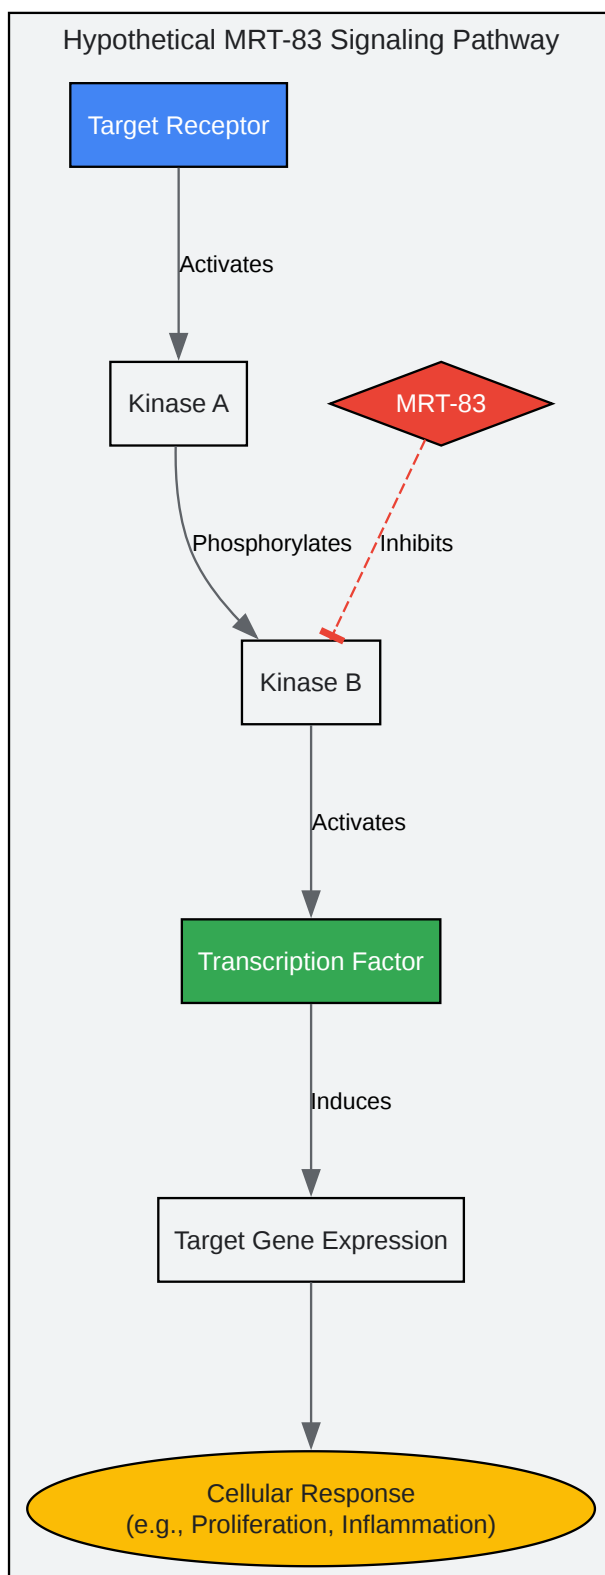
Hypothetical MRT-83 Signaling Pathway

Target Receptor

Activates

Kinase A

MRT-83

Phosphorylates

Inhibits

Kinase B

Activates

Transcription Factor

Induces

Target Gene Expression

Cellular Response
(e.g., Proliferation, Inflammation)